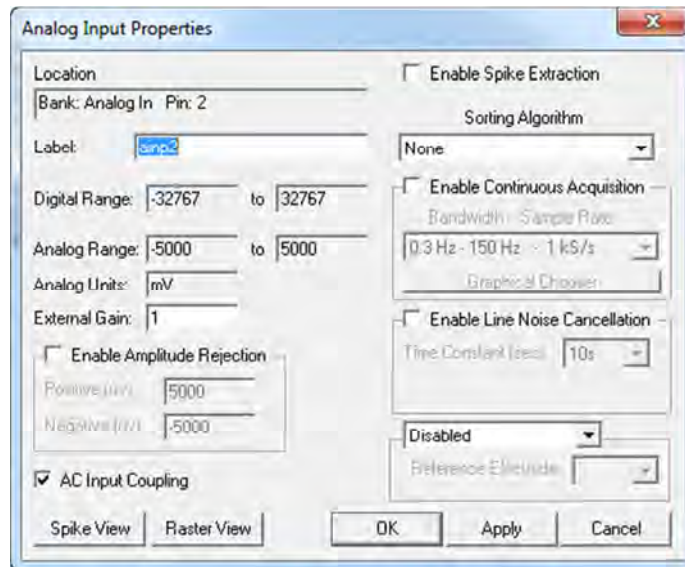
Analog Input Properties

Location
Bank: Analog In Pin: 2

Label: ainp2

Digital Range: -32767 to 32767

Analog Range: -5000 to 5000

Analog Units: mV

External Gain: 1

Enable Amplitude Rejection

Positive (mV) 5000

Negative (mV) -5000

AC Input Coupling

Enable Spike Extraction

Sorting Algorithm

None

Enable Continuous Acquisition

Bandwidth - Sample Rate

0.3 Hz - 150 Hz - 1 kS/s

Graphical Chooser

Enable Line Noise Cancellation

Time Constant (sec) 10s

Disabled

Reference Electrode

Spike View Raster View OK Apply Cancel